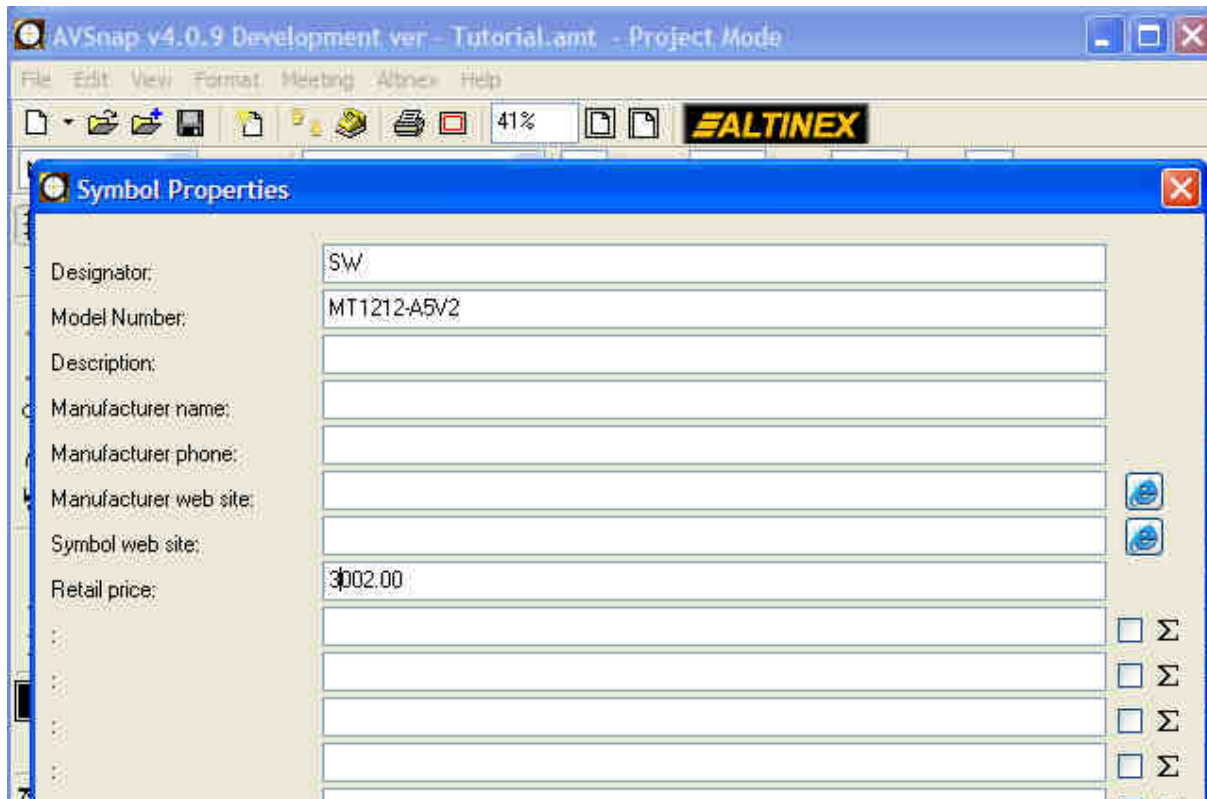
AVSnap v4.0.9 Development ver - Tutorial.amt - Project Mode

File Edit View Format Meeting Altinex Help

41%

ALTINEX

Symbol Properties

Designator: SW

Model Number: MT1212-A5V2

Description:

Manufacturer name:

Manufacturer phone:

Manufacturer web site:

Symbol web site:

Retail price: 3002.00

: $\Sigma$

: $\Sigma$

: $\Sigma$

: $\Sigma$